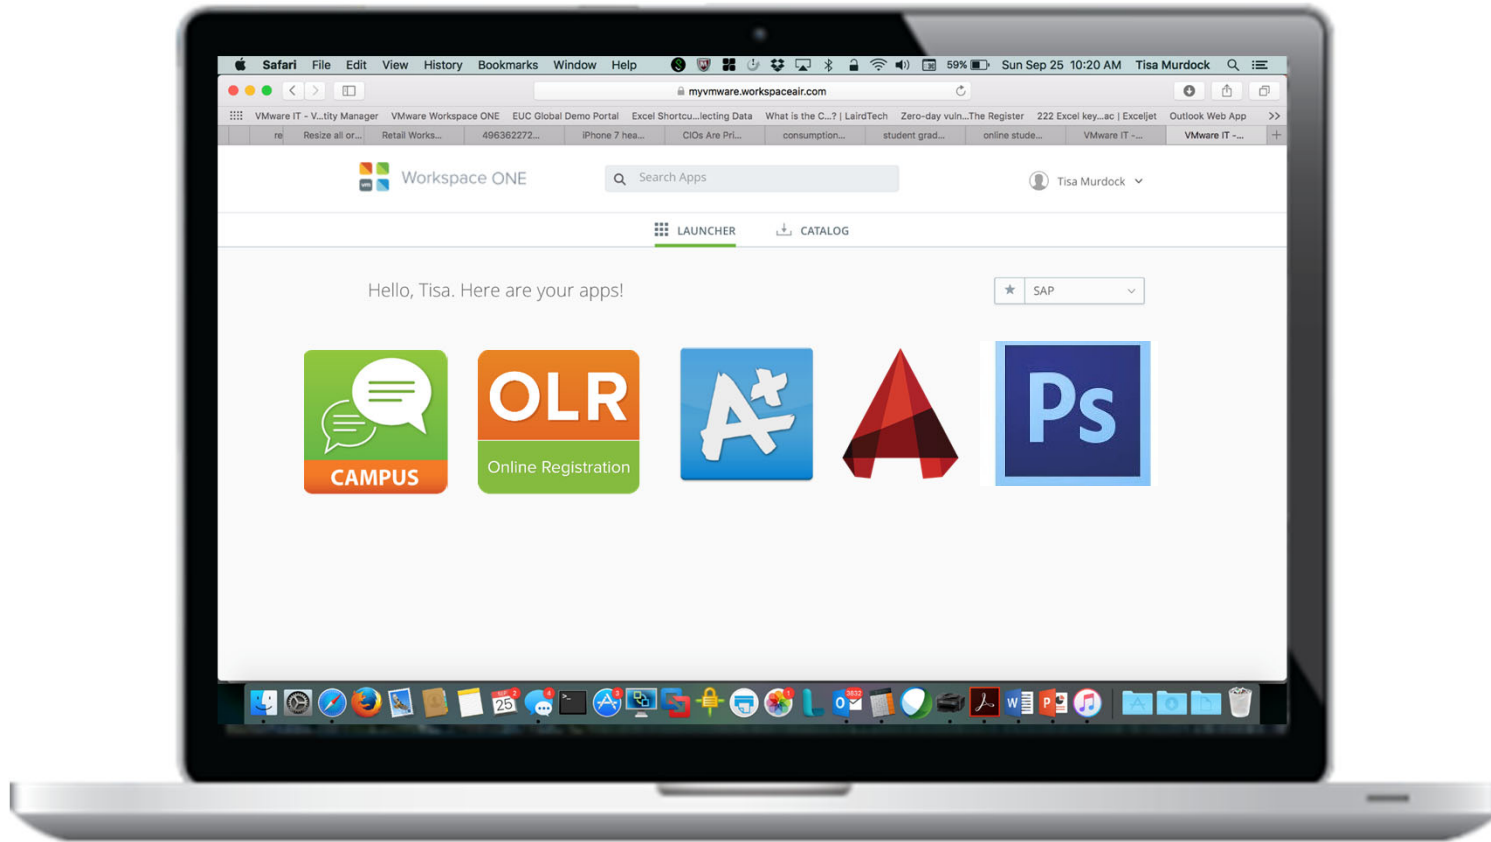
Safari File Edit View History Bookmarks Window Help 59% Sun Sep 25 10:20 AM Tisa Murdock

myvmware.workspaceair.com

VMware IT - V...tity Manager VMware Workspace ONE EUC Global Demo Portal Excel Shortcu...lecting Data What is the C...? | LairdTech Zero-day vuln...The Register 222 Excel key...ac | Exceljet Outlook Web App >>

re Resize all or... Retail Works... 496362272... iPhone 7 hea... CIOs Are Pri... consumption... student grad... online stude... VMware IT -... VMware IT -...

Workspace ONE

Search Apps

Tisa Murdock

LAUNCHER CATALOG

Hello, Tisa. Here are your apps!

SAP

CAMPUS

OLR

Online Registration

Ps

25